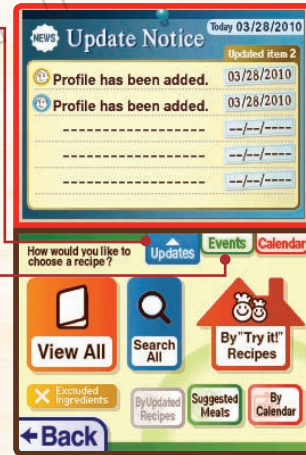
NEWS Update Notice Today 03/28/2010

Updated item 2

Profile has been added. 03/28/2010

Profile has been added. 03/28/2010

------------------ --/--/----

------------------ --/--/----

------------------ --/--/----

How would you like to choose a recipe?

Updates

Events

Calendar

View All

Search All

By "Try it!" Recipes

Excluded Ingredients

ByUpdated Recipes

Suggested Meals

By Calendar

Back